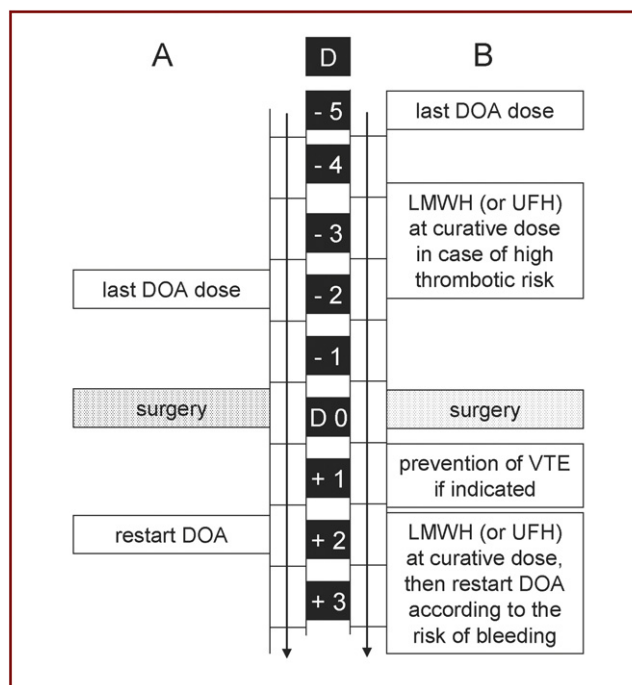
A

D

B

- 5

last DOA dose

- 4

LMWH (or UFH) at curative dose in case of high thrombotic risk

- 3

last DOA dose

- 2

- 1

surgery

D 0

surgery

+ 1

prevention of VTE if indicated

restart DOA

+ 2

LMWH (or UFH) at curative dose, then restart DOA according to the risk of bleeding

+ 3